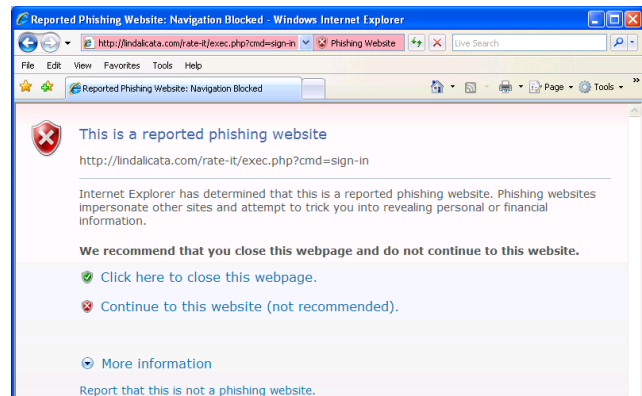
Reported Phishing Website: Navigation Blocked - Windows Internet Explorer

http://lindalicata.com/rate-it/exec.php?cmd=sign-in
Phishing Website
Live Search

File Edit View Favorites Tools Help

Reported Phishing Website: Navigation Blocked

Page ▾ Tools ▾

This is a reported phishing website

http://lindalicata.com/rate-it/exec.php?cmd=sign-in

Internet Explorer has determined that this is a reported phishing website. Phishing websites impersonate other sites and attempt to trick you into revealing personal or financial information.

We recommend that you close this webpage and do not continue to this website.

Click here to close this webpage.

Continue to this website (not recommended).

More information

Report that this is not a phishing website.